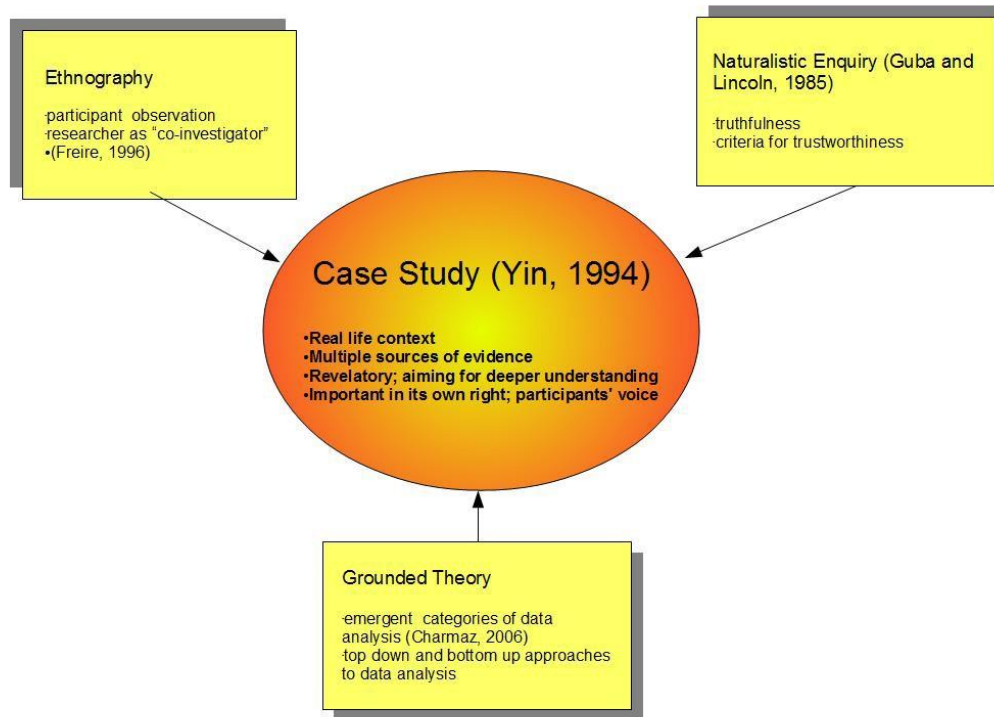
Ethnography

·participant observation
·researcher as "co-investigator"
•(Freire, 1996)

Naturalistic Enquiry (Guba and Lincoln, 1985)

·truthfulness
·criteria for trustworthiness

Case Study (Yin, 1994)

•Real life context
•Multiple sources of evidence
•Revelatory; aiming for deeper understanding
•Important in its own right; participants' voice

Grounded Theory

·emergent categories of data analysis (Charmaz, 2006)
·top down and bottom up approaches to data analysis